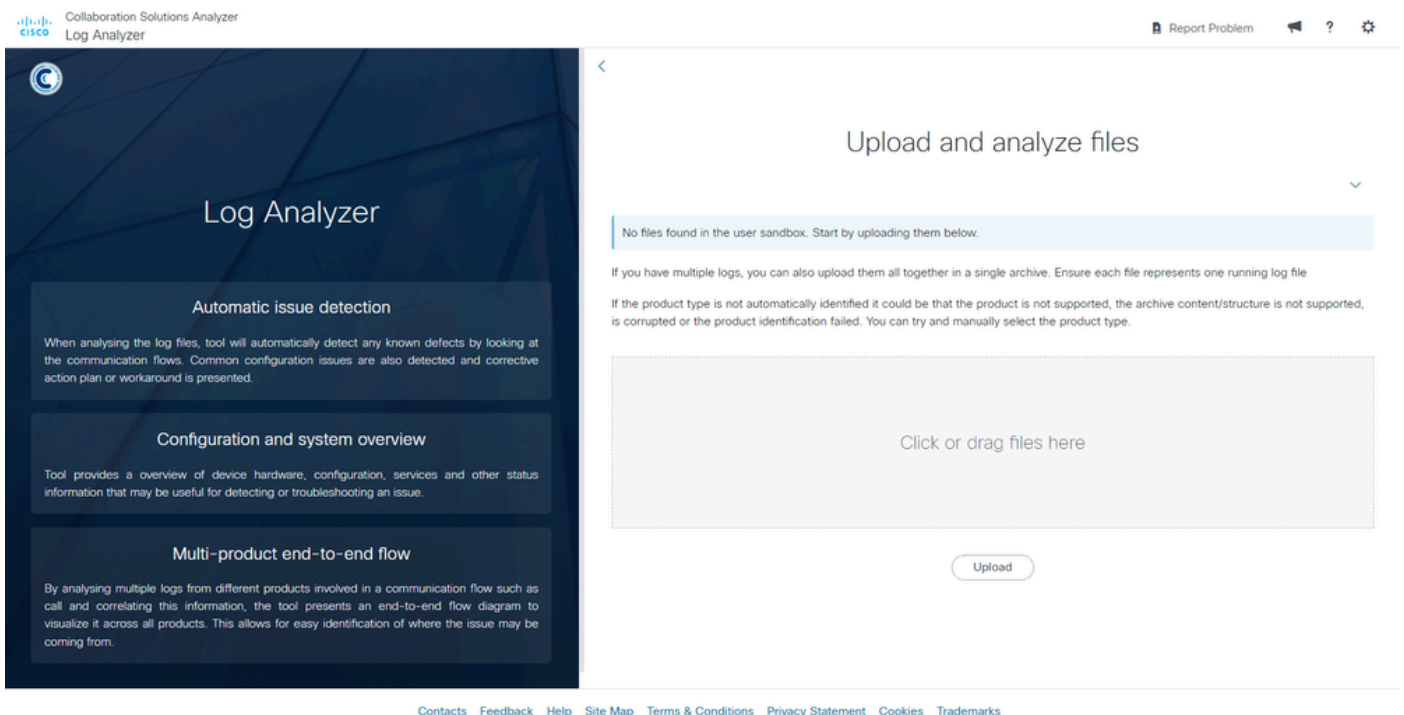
cisco Collaboration Solutions Analyzer
Log Analyzer

Report Problem ?

Log Analyzer

Automatic issue detection

When analysing the log files, tool will automatically detect any known defects by looking at the communication flows. Common configuration issues are also detected and corrective action plan or workaround is presented.

Configuration and system overview

Tool provides a overview of device hardware, configuration, services and other status information that may be useful for detecting or troubleshooting an issue.

Multi-product end-to-end flow

By analysing multiple logs from different products involved in a communication flow such as call and correlating this information, the tool presents an end-to-end flow diagram to visualize it across all products. This allows for easy identification of where the issue may be coming from.

Upload and analyze files

No files found in the user sandbox. Start by uploading them below.

If you have multiple logs, you can also upload them all together in a single archive. Ensure each file represents one running log file

If the product type is not automatically identified it could be that the product is not supported, the archive content/structure is not supported, is corrupted or the product identification failed. You can try and manually select the product type.

Click or drag files here

Upload

Contacts Feedback Help Site Map Terms & Conditions Privacy Statement Cookies Trademarks